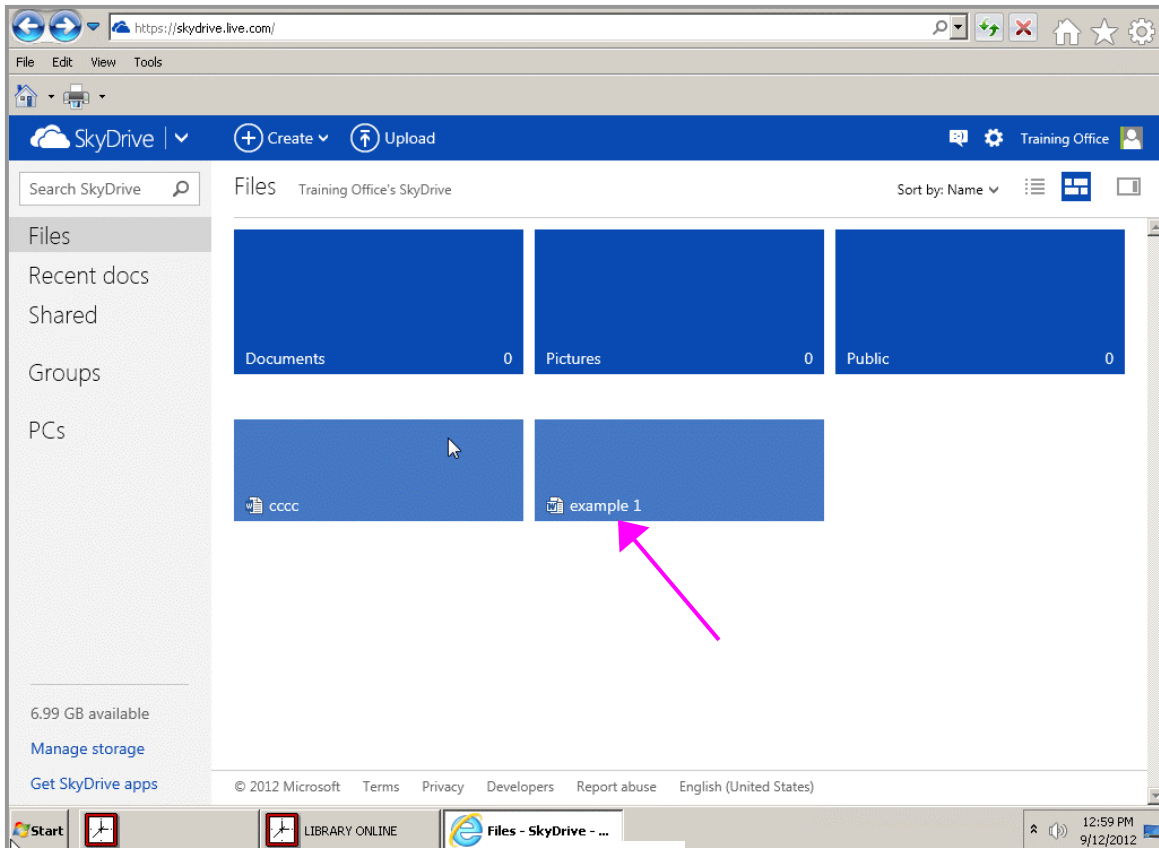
https://skydrive.live.com/

File Edit View Tools

SkyDrive

Create

Upload

Training Office

Search SkyDrive

Files Training Office's SkyDrive

Sort by: Name

Files

Recent docs

Shared

Groups

PCs

Documents 0

Pictures 0

Public 0

cccc

example 1

6.99 GB available

Manage storage

Get SkyDrive apps

© 2012 Microsoft Terms Privacy Developers Report abuse English (United States)

Start

LIBRARY ONLINE

Files - SkyDrive - ...

12:59 PM
9/12/2012